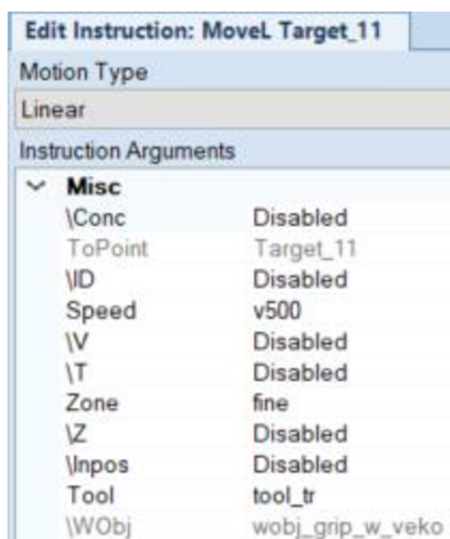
Edit Instruction: MoveL Target_11

Motion Type

Linear

Instruction Arguments

Misc

| | |
|---|---|
| \Conc | Disabled |
| ToPoint | Target_11 |
| \ID | Disabled |
| Speed | v500 |
| \V | Disabled |
| \T | Disabled |
| Zone | fine |
| \Z | Disabled |
| \Inpos | Disabled |
| Tool | tool_tr |
| \WObj | wobj_grip_w_veko |